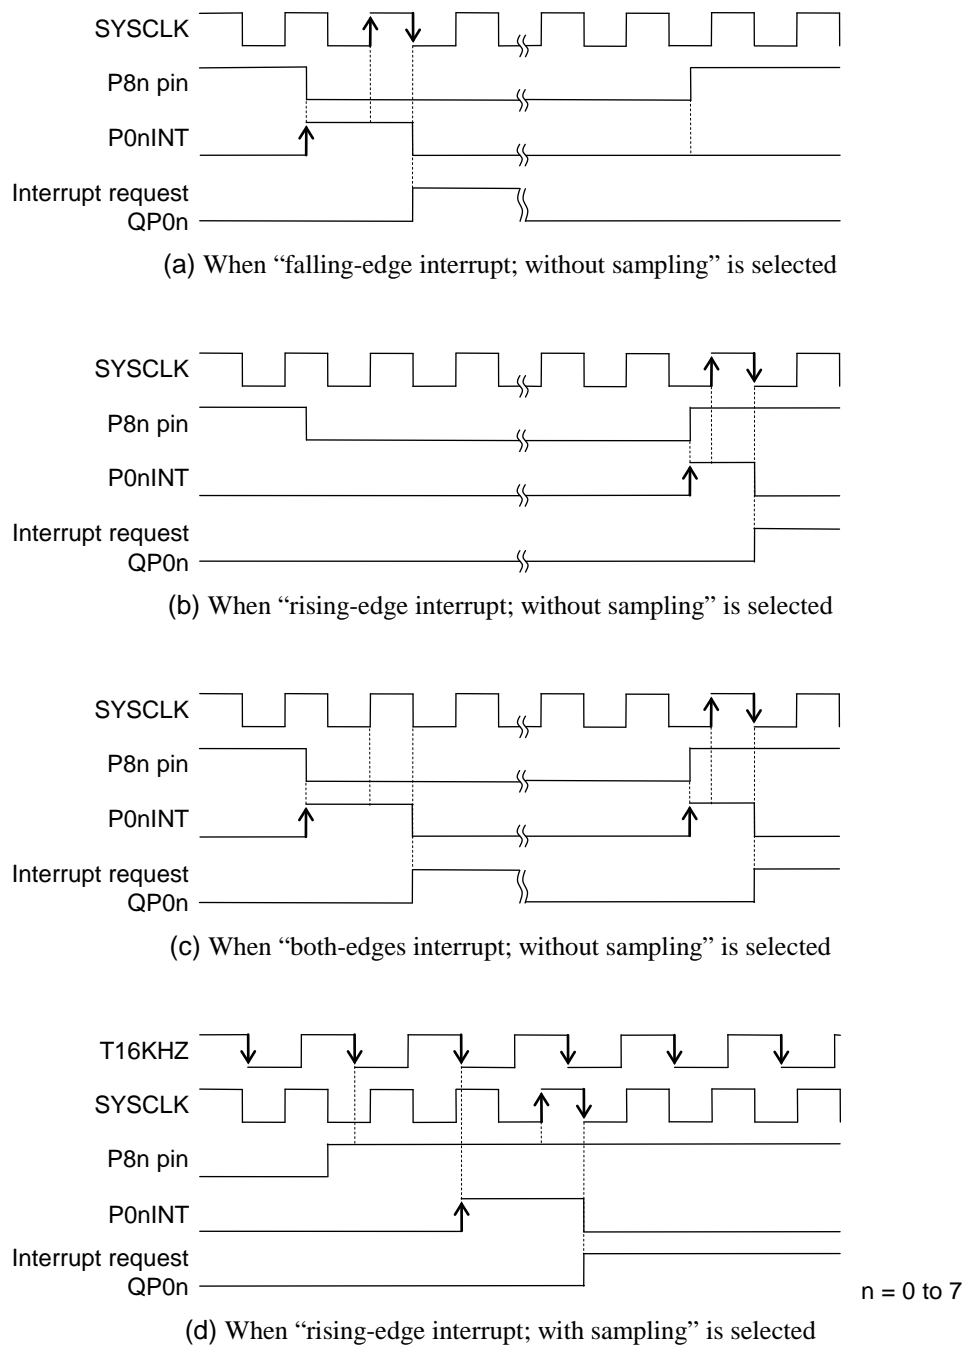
SYSCLK

P8n pin

P0nINT

Interrupt request QP0n

(a) When “falling-edge interrupt; without sampling” is selected

SYSCLK

P8n pin

P0nINT

Interrupt request QP0n

(b) When “rising-edge interrupt; without sampling” is selected

SYSCLK

P8n pin

P0nINT

Interrupt request QP0n

(c) When “both-edges interrupt; without sampling” is selected

T16KHZ

SYSCLK

P8n pin

P0nINT

Interrupt request QP0n

n = 0 to 7

(d) When “rising-edge interrupt; with sampling” is selected